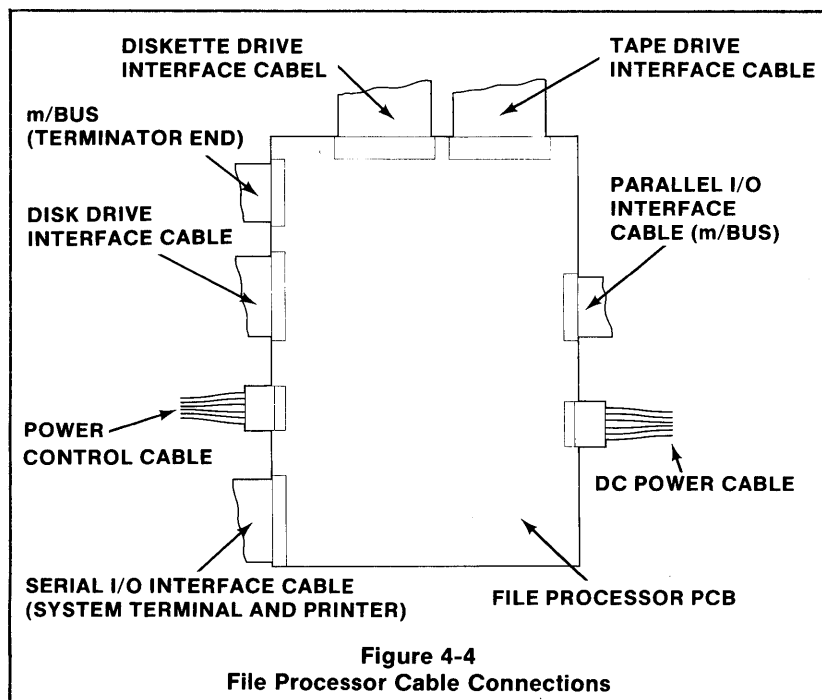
DISKETTE DRIVE INTERFACE CABEL

TAPE DRIVE INTERFACE CABLE

m/BUS (TERMINATOR END)

DISK DRIVE INTERFACE CABLE

PARALLEL I/O INTERFACE CABLE (m/BUS)

POWER CONTROL CABLE

DC POWER CABLE

SERIAL I/O INTERFACE CABLE (SYSTEM TERMINAL AND PRINTER)

FILE PROCESSOR PCB

Figure 4-4
File Processor Cable Connections